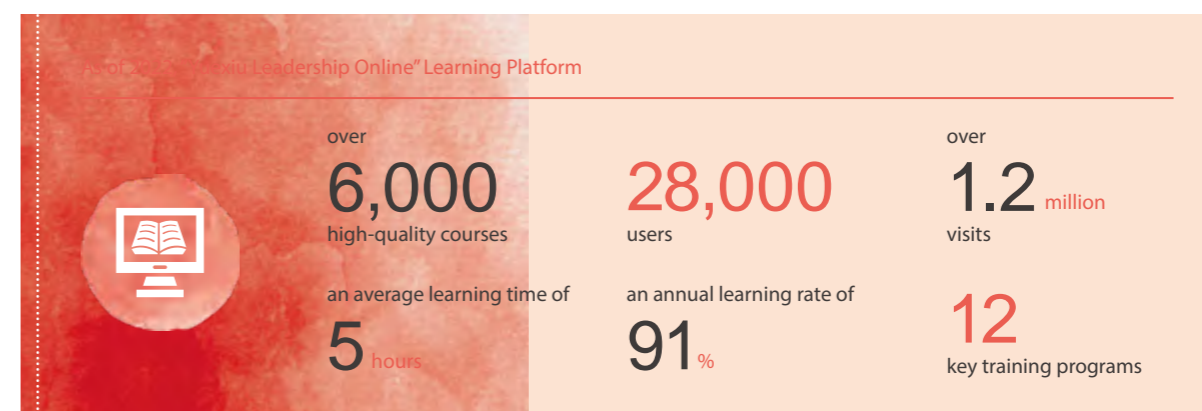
As of 20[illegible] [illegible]xiu Leadership Online" Learning Platform

over
6,000
high-quality courses

28,000
users

over
1.2 million
visits

an average learning time of
5 hours

an annual learning rate of
91%

12
key training programs